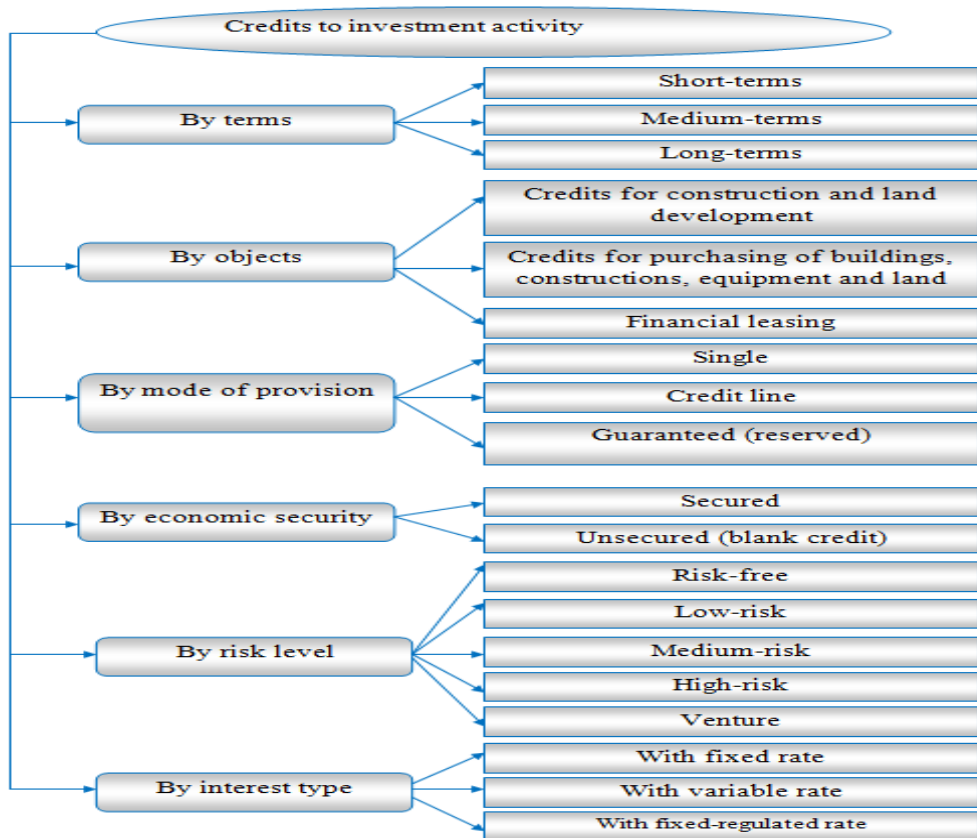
Credits to investment activity

By terms
Short-terms
Medium-terms
Long-terms

By objects
Credits for construction and land development
Credits for purchasing of buildings, constructions, equipment and land
Financial leasing

By mode of provision
Single
Credit line
Guaranteed (reserved)

By economic security
Secured
Unsecured (blank credit)

By risk level
Risk-free
Low-risk
Medium-risk
High-risk
Venture

By interest type
With fixed rate
With variable rate
With fixed-regulated rate